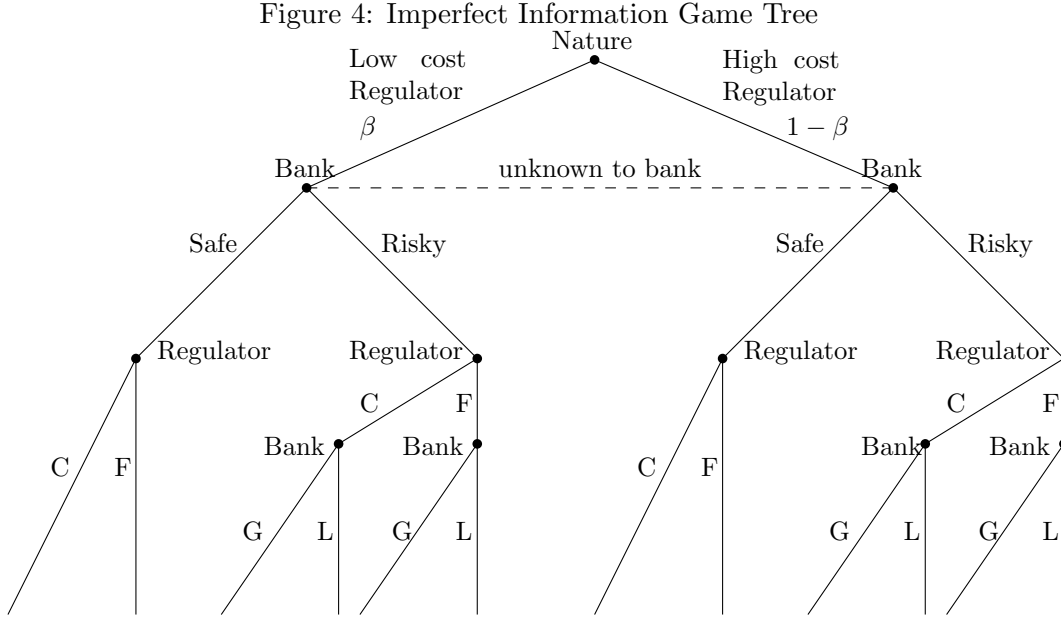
Figure 4: Imperfect Information Game Tree

Nature

Low cost Regulator

$\beta$

High cost Regulator

$1-\beta$

Bank

unknown to bank

Bank

Safe

Risky

Safe

Risky

Regulator

Regulator

Regulator

Regulator

C

F

C

F

Bank

Bank

Bank

Bank

C

F

C

F

G

L

G

L

G

L

G

L